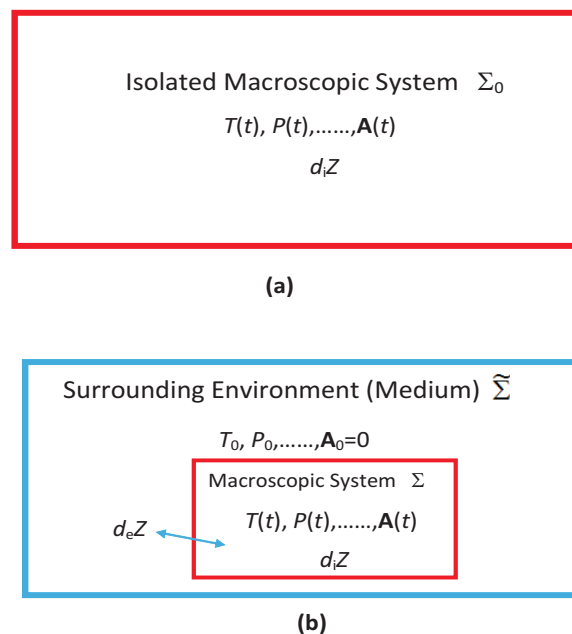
Isolated Macroscopic System $\Sigma_0$

$T(t)$, $P(t)$,……,$\mathbf{A}(t)$

$d_iZ$

(a)

Surrounding Environment (Medium) $\widetilde{\Sigma}$

$T_0$, $P_0$,……,$\mathbf{A}_0$=0

Macroscopic System $\Sigma$

$d_eZ$

$T(t)$, $P(t)$,……,$\mathbf{A}(t)$

$d_iZ$

(b)